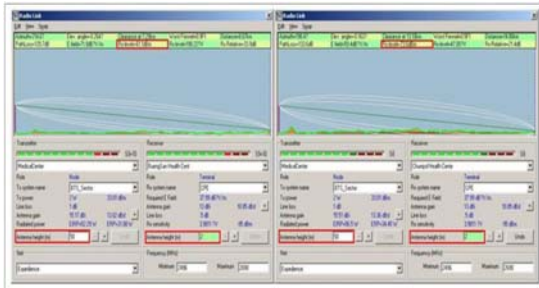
Radio Link

Transmitter

MedicalCenter

Role
Node

Tx system name
BTS_Sector

Tx power

Line loss

Antenna gain

Radiated power

Antenna height (m)
50

Receiver

Role
Terminal

Rx system name

Required E Field

Antenna gain

Line loss

Rx sensitivity

Antenna height (m)

Net

Frequency (MHz)

Minimum

Maximum

Radio Link

Transmitter

MedicalCenter

Role
Node

Tx system name
BTS_Sector

Tx power

Line loss

Antenna gain

Radiated power

Antenna height (m)
50

Receiver

Role
Terminal

Rx system name

Required E Field

Antenna gain

Line loss

Rx sensitivity

Antenna height (m)

Undo

Net

Frequency (MHz)

Minimum

Maximum